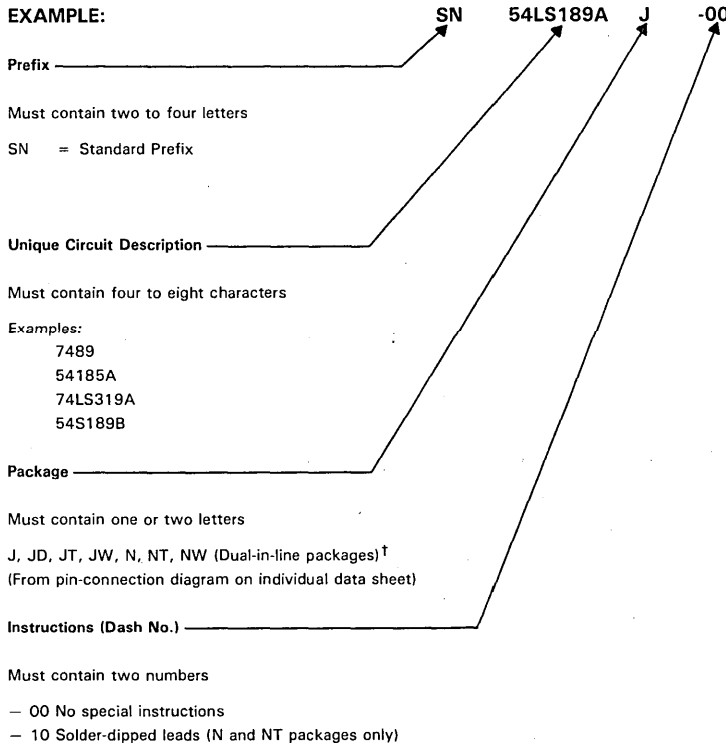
EXAMPLE: SN 54LS189A J -00

Prefix

Must contain two to four letters

SN = Standard Prefix

Unique Circuit Description

Must contain four to eight characters

Examples:
7489
54185A
74LS319A
54S189B

Package

Must contain one or two letters

J, JD, JT, JW, N, NT, NW (Dual-in-line packages)$^{\dagger}$
(From pin-connection diagram on individual data sheet)

Instructions (Dash No.)

Must contain two numbers

— 00 No special instructions
— 10 Solder-dipped leads (N and NT packages only)